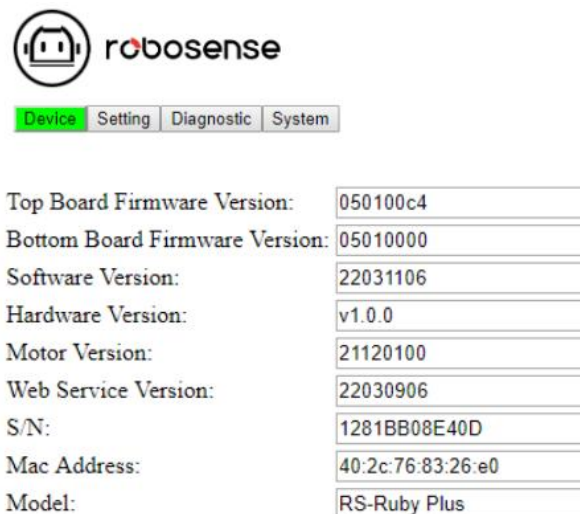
robosense

Device | Setting | Diagnostic | System

| | |
|---|---|
| Top Board Firmware Version: | 050100c4 |
| Bottom Board Firmware Version: | 05010000 |
| Software Version: | 22031106 |
| Hardware Version: | v1.0.0 |
| Motor Version: | 21120100 |
| Web Service Version: | 22030906 |
| S/N: | 1281BB08E40D |
| Mac Address: | 40:2c:76:83:26:e0 |
| Model: | RS-Ruby Plus |